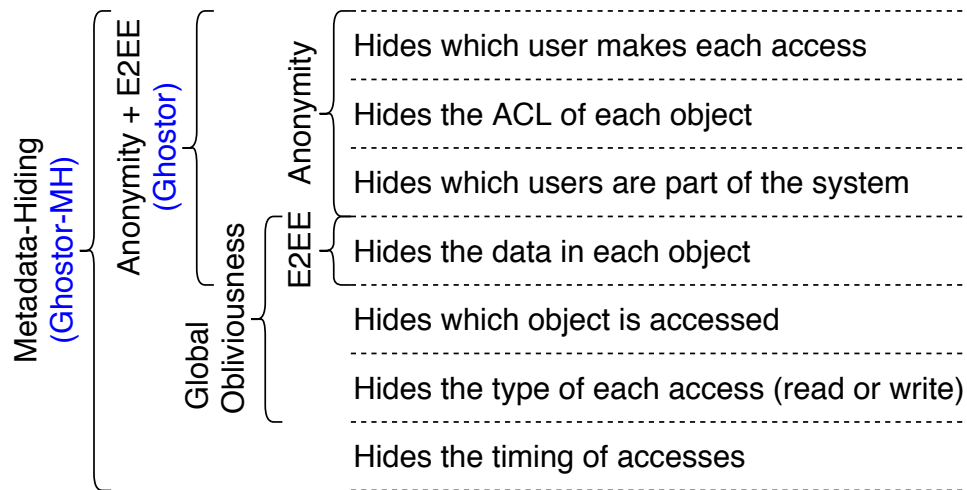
Metadata-Hiding
(Ghostor-MH)

Anonymity + E2EE
(Ghostor)

Global
Obliviousness

Anonymity

E2EE

Hides which user makes each access

Hides the ACL of each object

Hides which users are part of the system

Hides the data in each object

Hides which object is accessed

Hides the type of each access (read or write)

Hides the timing of accesses